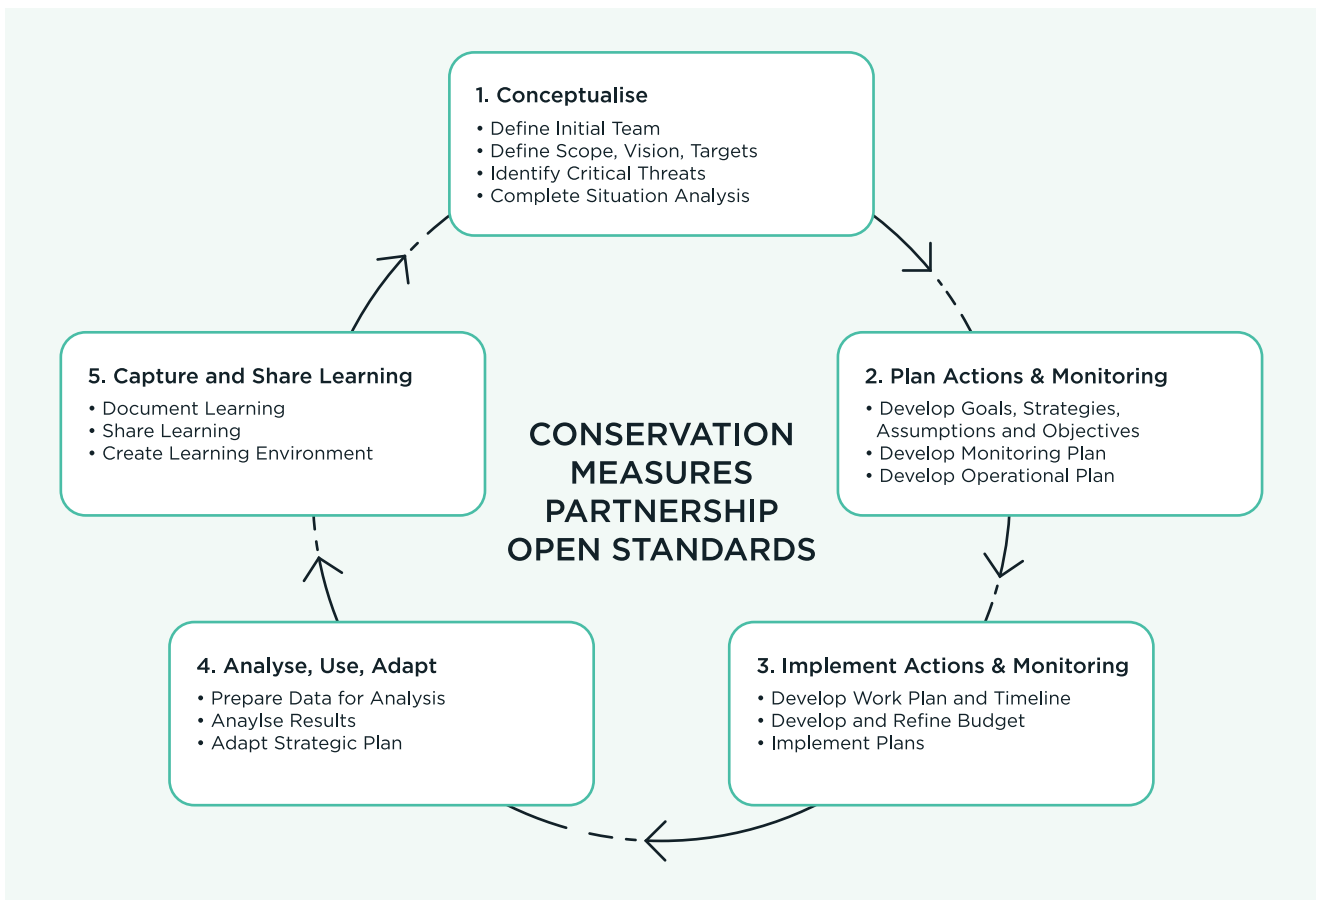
1. Conceptualise

• Define Initial Team
• Define Scope, Vision, Targets
• Identify Critical Threats
• Complete Situation Analysis

2. Plan Actions & Monitoring

• Develop Goals, Strategies, Assumptions and Objectives
• Develop Monitoring Plan
• Develop Operational Plan

3. Implement Actions & Monitoring

• Develop Work Plan and Timeline
• Develop and Refine Budget
• Implement Plans

4. Analyse, Use, Adapt

• Prepare Data for Analysis
• Anaylse Results
• Adapt Strategic Plan

5. Capture and Share Learning

• Document Learning
• Share Learning
• Create Learning Environment

CONSERVATION MEASURES PARTNERSHIP OPEN STANDARDS